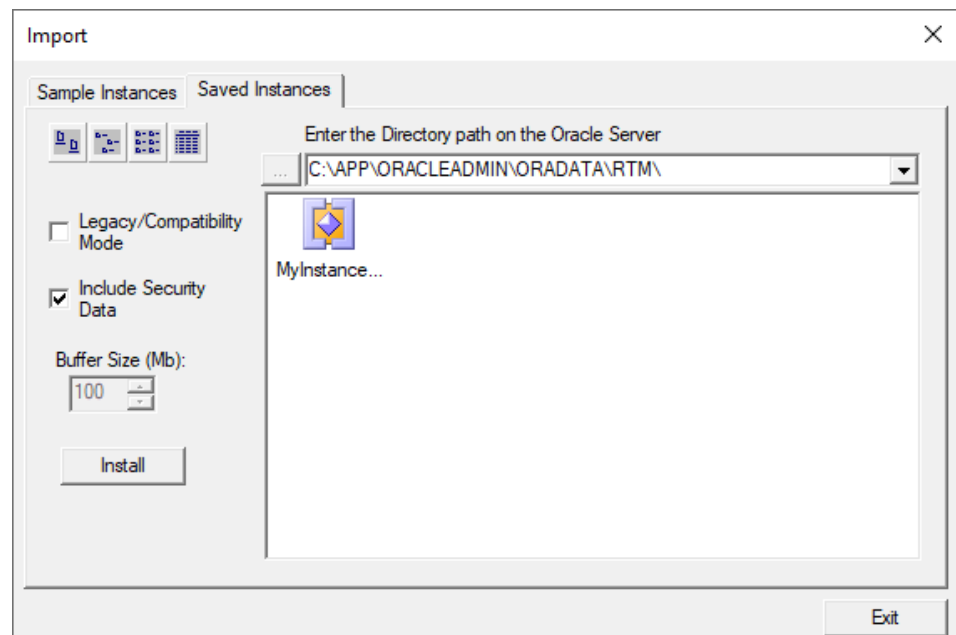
Import

Sample Instances
Saved Instances

Enter the Directory path on the Oracle Server

...
C:\APP\ORACLEADMIN\ORADATA\RTM\

Legacy/Compatibility Mode

Include Security Data

Buffer Size (Mb):

100

Install

MyInstance...

Exit